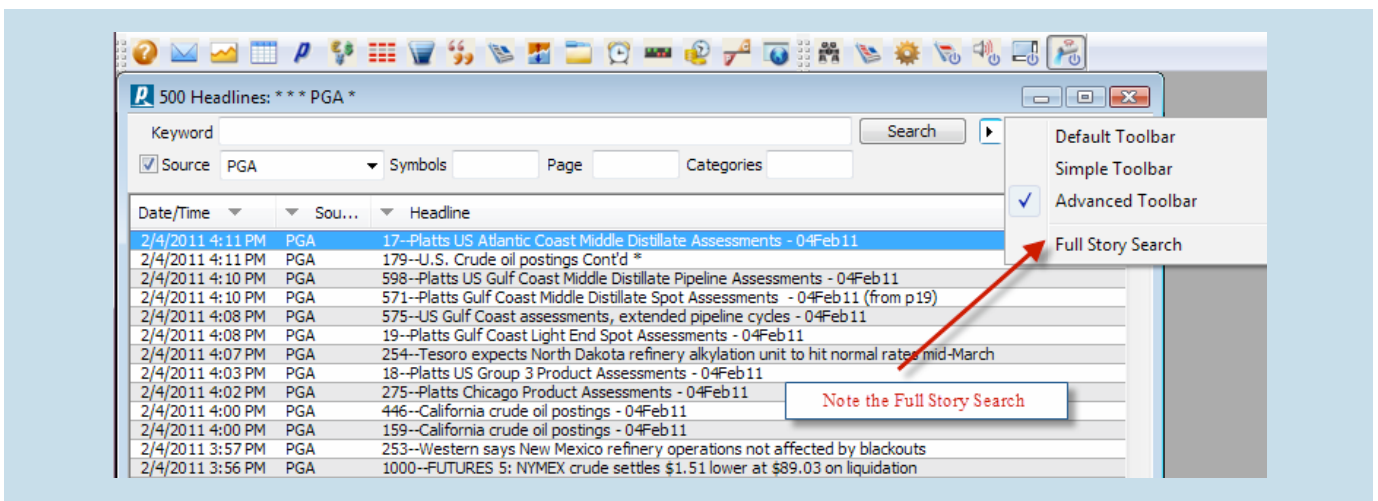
500 Headlines: * * * PGA *

Keyword Search

Source PGA Symbols Page Categories

Default Toolbar
Simple Toolbar
✓ Advanced Toolbar
Full Story Search

| Date/Time | Sou... | Headline |
|---|---|---|
| 2/4/2011 4:11 PM | PGA | 17--Platts US Atlantic Coast Middle Distillate Assessments - 04Feb11 |
| 2/4/2011 4:11 PM | PGA | 179--U.S. Crude oil postings Cont'd * |
| 2/4/2011 4:10 PM | PGA | 598--Platts US Gulf Coast Middle Distillate Pipeline Assessments - 04Feb11 |
| 2/4/2011 4:10 PM | PGA | 571--Platts Gulf Coast Middle Distillate Spot Assessments - 04Feb11 (from p19) |
| 2/4/2011 4:08 PM | PGA | 575--US Gulf Coast assessments, extended pipeline cycles - 04Feb11 |
| 2/4/2011 4:08 PM | PGA | 19--Platts Gulf Coast Light End Spot Assessments - 04Feb11 |
| 2/4/2011 4:07 PM | PGA | 254--Tesoro expects North Dakota refinery alkylation unit to hit normal rates mid-March |
| 2/4/2011 4:03 PM | PGA | 18--Platts US Group 3 Product Assessments - 04Feb11 |
| 2/4/2011 4:02 PM | PGA | 275--Platts Chicago Product Assessments - 04Feb11 |
| 2/4/2011 4:00 PM | PGA | 446--California crude oil postings - 04Feb11 |
| 2/4/2011 4:00 PM | PGA | 159--California crude oil postings - 04Feb11 |
| 2/4/2011 3:57 PM | PGA | 253--Western says New Mexico refinery operations not affected by blackouts |
| 2/4/2011 3:56 PM | PGA | 1000--FUTURES 5: NYMEX crude settles $1.51 lower at $89.03 on liquidation |

Note the Full Story Search